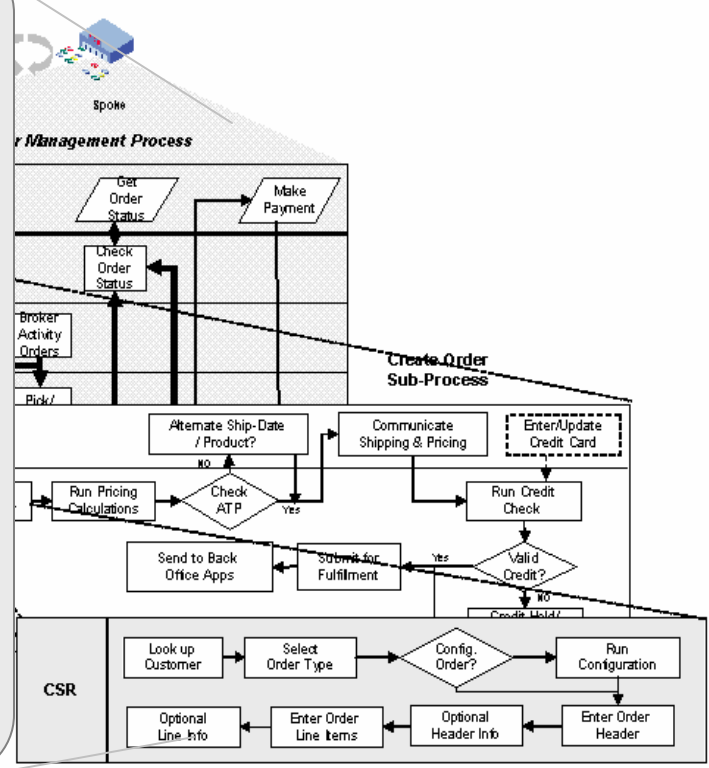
Spoke

r Management Process

Get Order Status

Make Payment

Check Order Status

Broker Activity Orders

Pick/

Create Order Sub-Process

Alternate Ship-Date / Product?

NO

Communicate Shipping & Pricing

Enter/Update Credit Card

Run Pricing Calculations

Check ATP

Yes

Run Credit Check

Send to Back Office Apps

Submit for Fulfillment

Yes

Valid Credit?

NO

Credit Hold/

CSR

Look up Customer

Select Order Type

Config. Order?

Run Configuration

Optional Line Info

Enter Order Line Items

Optional Header Info

Enter Order Header